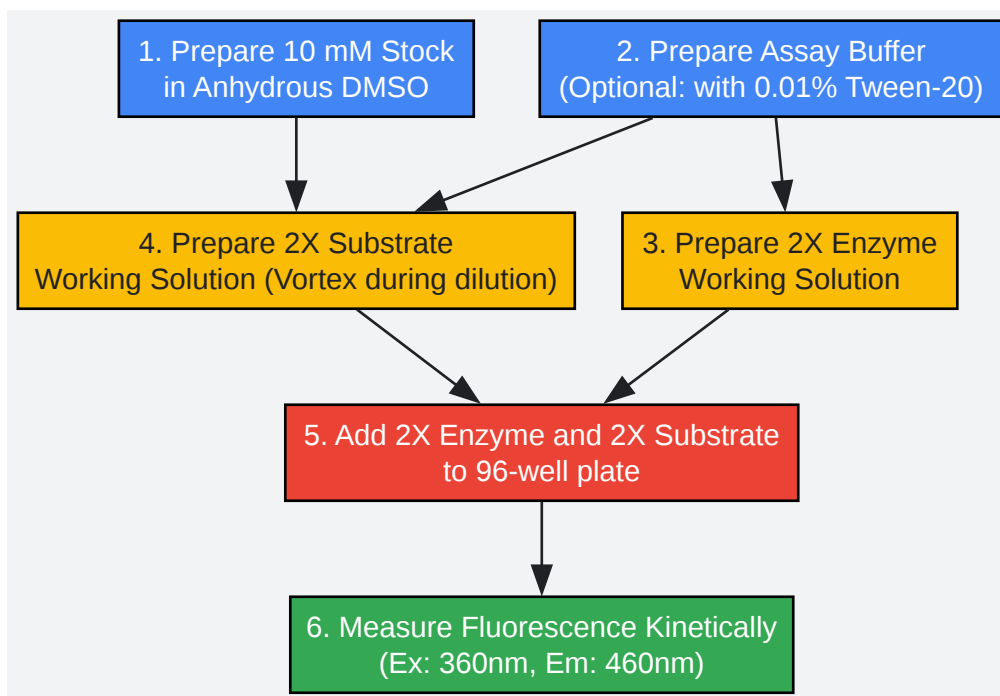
1. Prepare 10 mM Stock in Anhydrous DMSO

2. Prepare Assay Buffer (Optional: with 0.01% Tween-20)

4. Prepare 2X Substrate Working Solution (Vortex during dilution)

3. Prepare 2X Enzyme Working Solution

5. Add 2X Enzyme and 2X Substrate to 96-well plate

6. Measure Fluorescence Kinetically (Ex: 360nm, Em: 460nm)